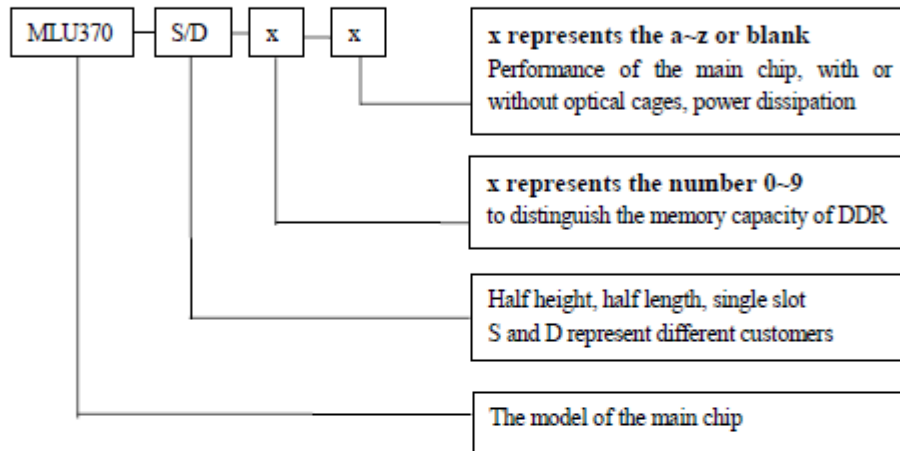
MLU370 S/D x x

x represents the a~z or blank
Performance of the main chip, with or without optical cages, power dissipation

x represents the number 0~9
to distinguish the memory capacity of DDR

Half height, half length, single slot
S and D represent different customers

The model of the main chip